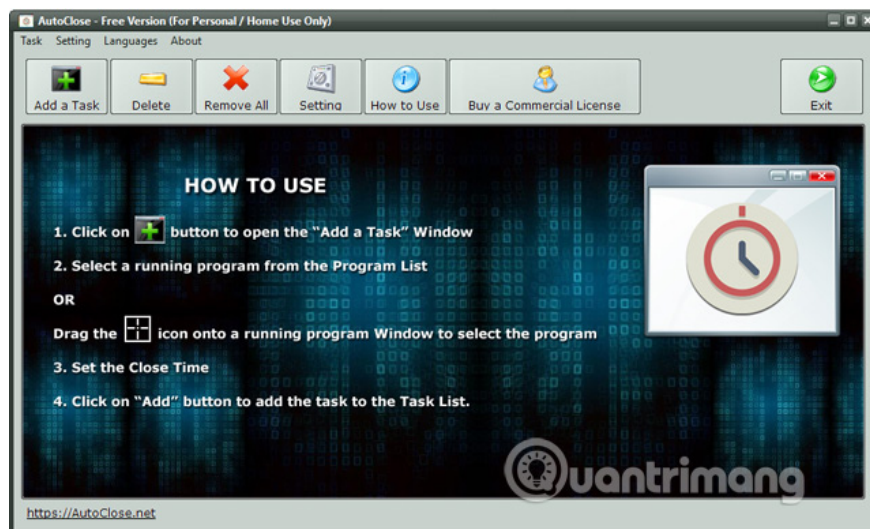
AutoClose - Free Version (For Personal / Home Use Only)

Task Setting Languages About

Add a Task | Delete | Remove All | Setting | How to Use | Buy a Commercial License | Exit

HOW TO USE

1. Click on button to open the "Add a Task" Window

2. Select a running program from the Program List

OR

Drag the icon onto a running program Window to select the program

3. Set the Close Time

4. Click on "Add" button to add the task to the Task List.

Quantrimang

https://AutoClose.net